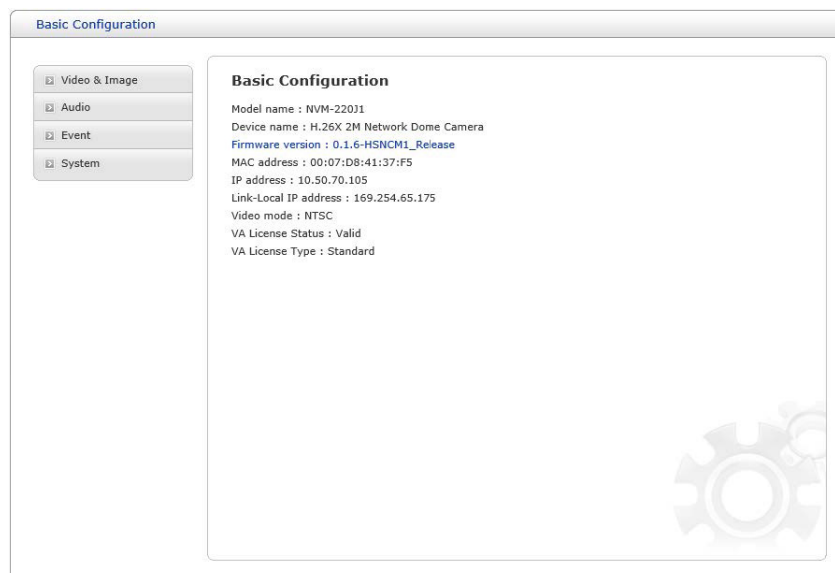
Basic Configuration

Video & Image
Audio
Event
System

Basic Configuration

Model name : NVM-220J1
Device name : H.26X 2M Network Dome Camera
Firmware version : 0.1.6-HSNCM1_Release
MAC address : 00:07:D8:41:37:F5
IP address : 10.50.70.105
Link-Local IP address : 169.254.65.175
Video mode : NTSC
VA License Status : Valid
VA License Type : Standard